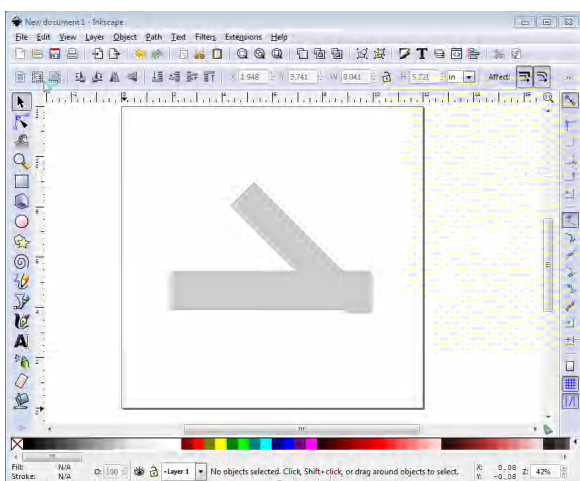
New document 1 - Inkscape

File Edit View Layer Object Path Text Filters Extensions Help

X 1.948 Y 3.741 W 8.041 H 5.721 in Affect:

Fill: N/A
Stroke: N/A

O: 100

-Layer 1

No objects selected. Click, Shift+click, or drag around objects to select.

X: 0.08
Y: -0.08

Z: 42%